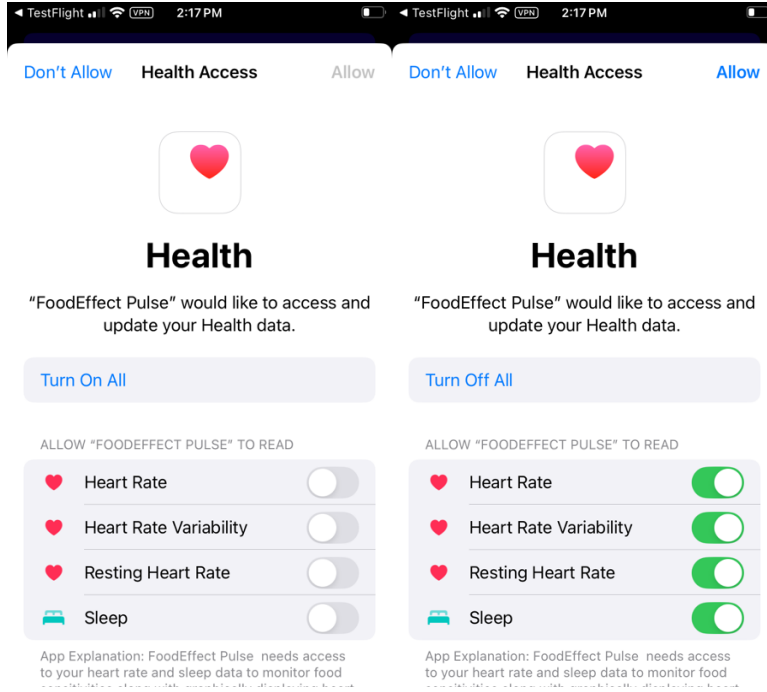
◀ TestFlight VPN 2:17 PM

Don't Allow Health Access Allow

Health

"FoodEffect Pulse" would like to access and update your Health data.

Turn On All

ALLOW "FOODEFFECT PULSE" TO READ

Heart Rate

Heart Rate Variability

Resting Heart Rate

Sleep

App Explanation: FoodEffect Pulse needs access to your heart rate and sleep data to monitor food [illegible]

◀ TestFlight VPN 2:17 PM

Don't Allow Health Access Allow

Health

"FoodEffect Pulse" would like to access and update your Health data.

Turn Off All

ALLOW "FOODEFFECT PULSE" TO READ

Heart Rate

Heart Rate Variability

Resting Heart Rate

Sleep

App Explanation: FoodEffect Pulse needs access to your heart rate and sleep data to monitor food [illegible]